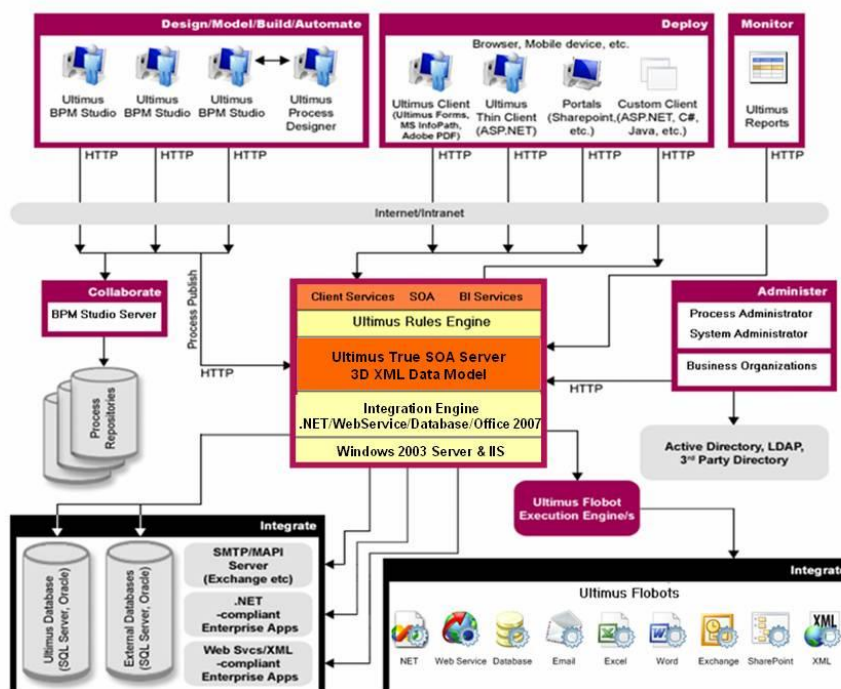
Design/Model/Build/Automate

Ultimus BPM Studio

Ultimus BPM Studio

Ultimus BPM Studio

Ultimus Process Designer

HTTP HTTP HTTP

Deploy

Browser, Mobile device, etc.

Ultimus Client (Ultimus Forms, MS InfoPath, Adobe PDF)

Ultimus Thin Client (ASP.NET)

Portals (Sharepoint, etc.)

Custom Client (ASP.NET, C#, Java, etc.)

HTTP HTTP HTTP HTTP

Monitor

Ultimus Reports

HTTP

Internet/Intranet

Collaborate

BPM Studio Server

Process Repositories

Process Publish

HTTP

Client Services SOA BI Services

Ultimus Rules Engine

Ultimus True SOA Server 3D XML Data Model

Integration Engine .NET/WebService/Database/Office 2007

Windows 2003 Server & IIS

Administer

Process Administrator

System Administrator

Business Organizations

HTTP

Active Directory, LDAP, 3rd Party Directory

Ultimus Flobot Execution Engine/s

Integrate

Ultimus Database (SQL Server, Oracle)

External Databases (SQL Server, Oracle)

SMTP/MAPI Server (Exchange etc)

.NET -compliant Enterprise Apps

Web Svcs/XML -compliant Enterprise Apps

Integrat

Ultimus Flobots

NET Web Service Database Email Excel Word Exchange SharePoint XML